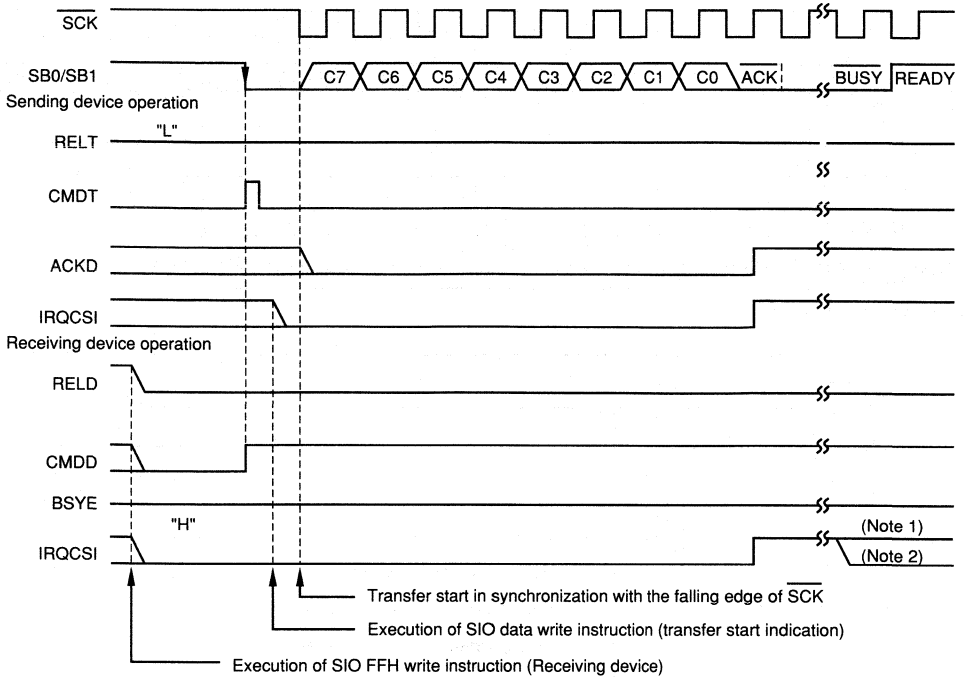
$\overline{SCK}$

SB0/SB1

C7 C6 C5 C4 C3 C2 C1 C0 $\overline{ACK}$ $\overline{BUSY}$ READY

Sending device operation

RELT "L"

CMDT

ACKD

IRQCSI

Receiving device operation

RELD

CMDD

BSYE "H"

IRQCSI

(Note 1)

(Note 2)

Transfer start in synchronization with the falling edge of $\overline{SCK}$

Execution of SIO data write instruction (transfer start indication)

Execution of SIO FFH write instruction (Receiving device)